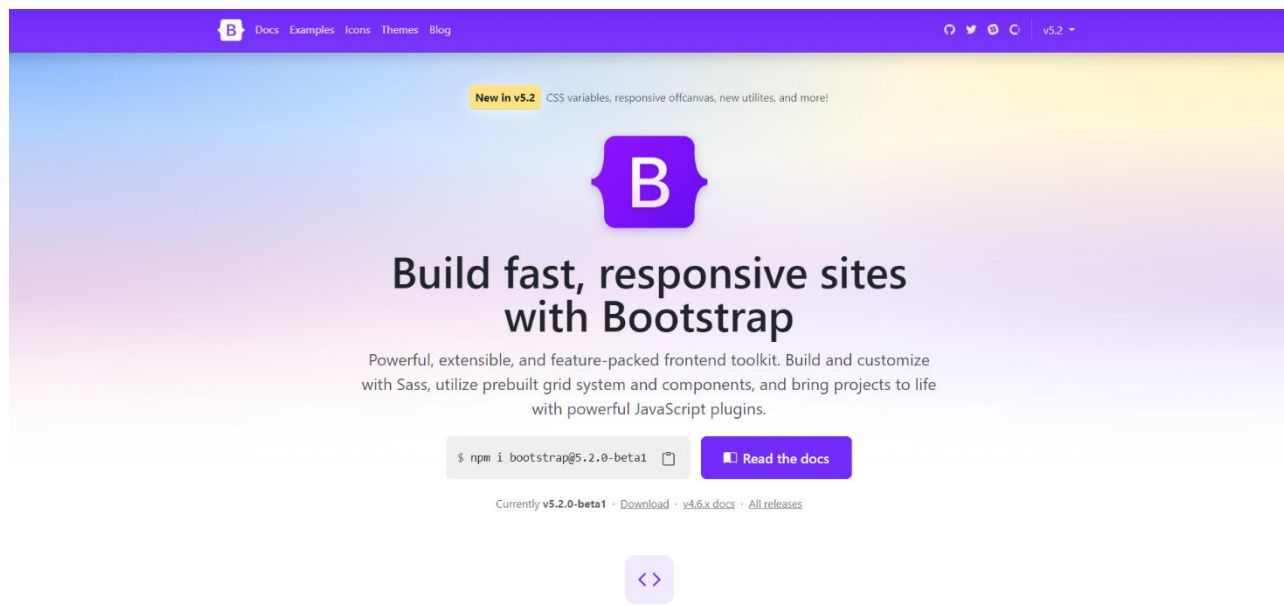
B Docs Examples Icons Themes Blog v5.2

New in v5.2 CSS variables, responsive offcanvas, new utilites, and more!

B

Build fast, responsive sites with Bootstrap

Powerful, extensible, and feature-packed frontend toolkit. Build and customize with Sass, utilize prebuilt grid system and components, and bring projects to life with powerful JavaScript plugins.

$ npm i bootstrap@5.2.0-beta1

Read the docs

Currently v5.2.0-beta1 · Download · v4.6.x docs · All releases